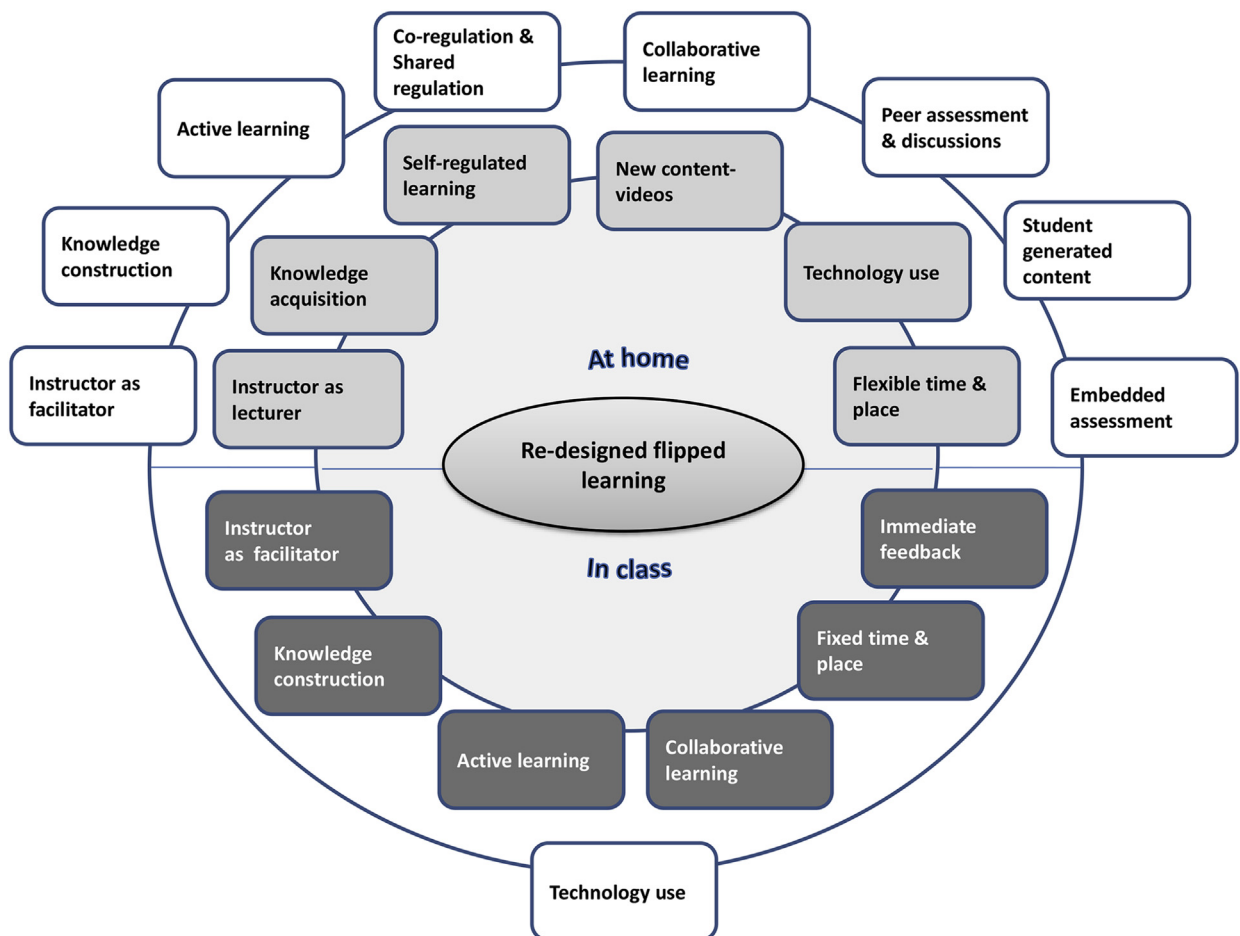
Co-regulation & Shared regulation

Collaborative learning

Active learning

Peer assessment & discussions

Self-regulated learning

New content-videos

Knowledge construction

Student generated content

Technology use

Knowledge acquisition

At home

Instructor as facilitator

Instructor as lecturer

Flexible time & place

Embedded assessment

Re-designed flipped learning

Instructor as facilitator

Immediate feedback

In class

Fixed time & place

Knowledge construction

Active learning

Collaborative learning

Technology use